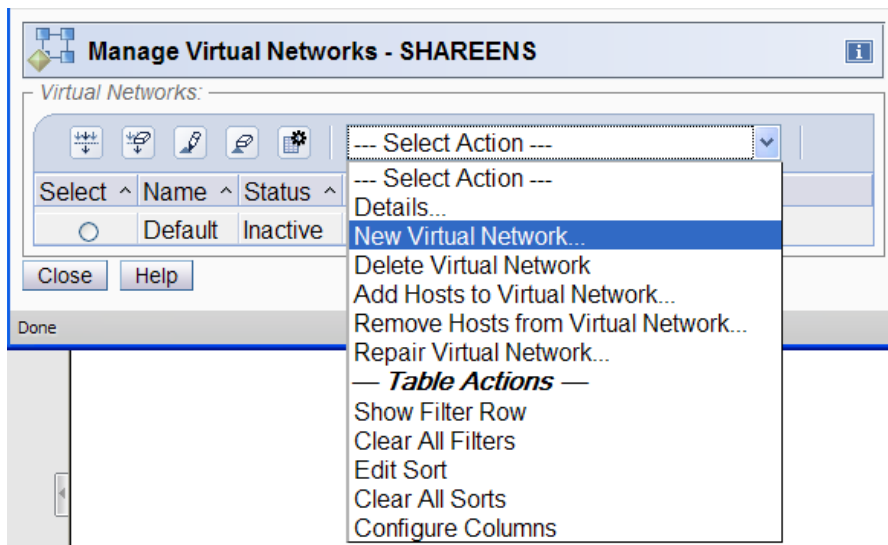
Manage Virtual Networks - SHAREENS

Virtual Networks:

--- Select Action ---

| Select | Name | Status |
|---|---|---|
| ○ | Default | Inactive |

--- Select Action ---
Details...
New Virtual Network...
Delete Virtual Network
Add Hosts to Virtual Network...
Remove Hosts from Virtual Network...
Repair Virtual Network...
— Table Actions —
Show Filter Row
Clear All Filters
Edit Sort
Clear All Sorts
Configure Columns

Close Help

Done